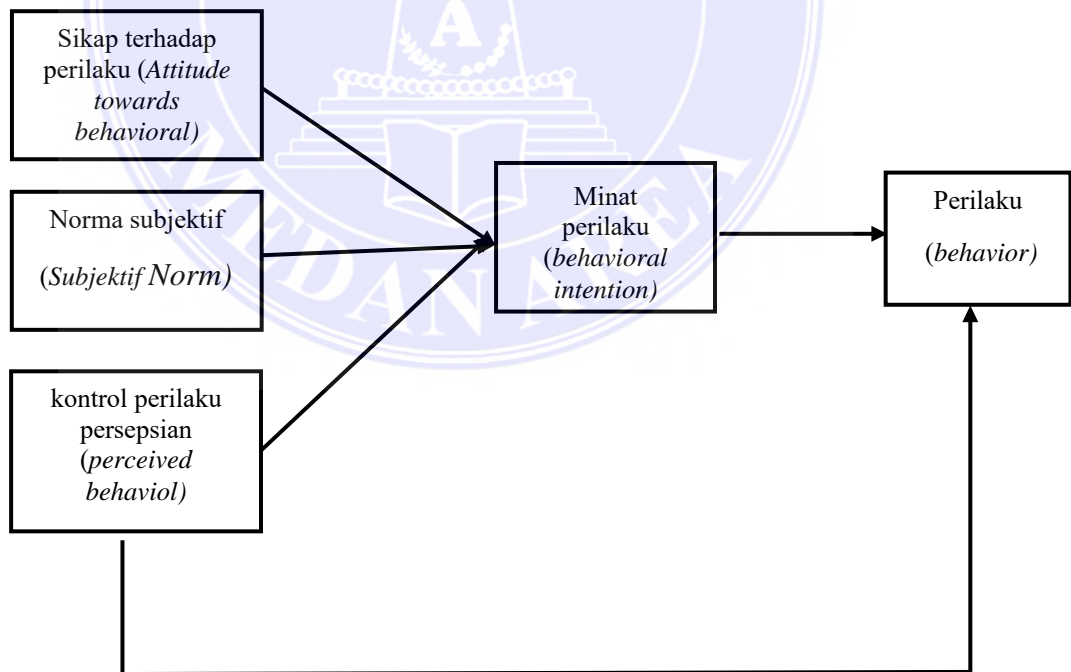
Sikap terhadap perilaku (Attitude towards behavioral)

Norma subjektif

(Subjektif Norm)

kontrol perilaku persepsian (perceived behaviol)

Minat perilaku (behavioral intention)

Perilaku

(behavior)

A

MEDAN AREA